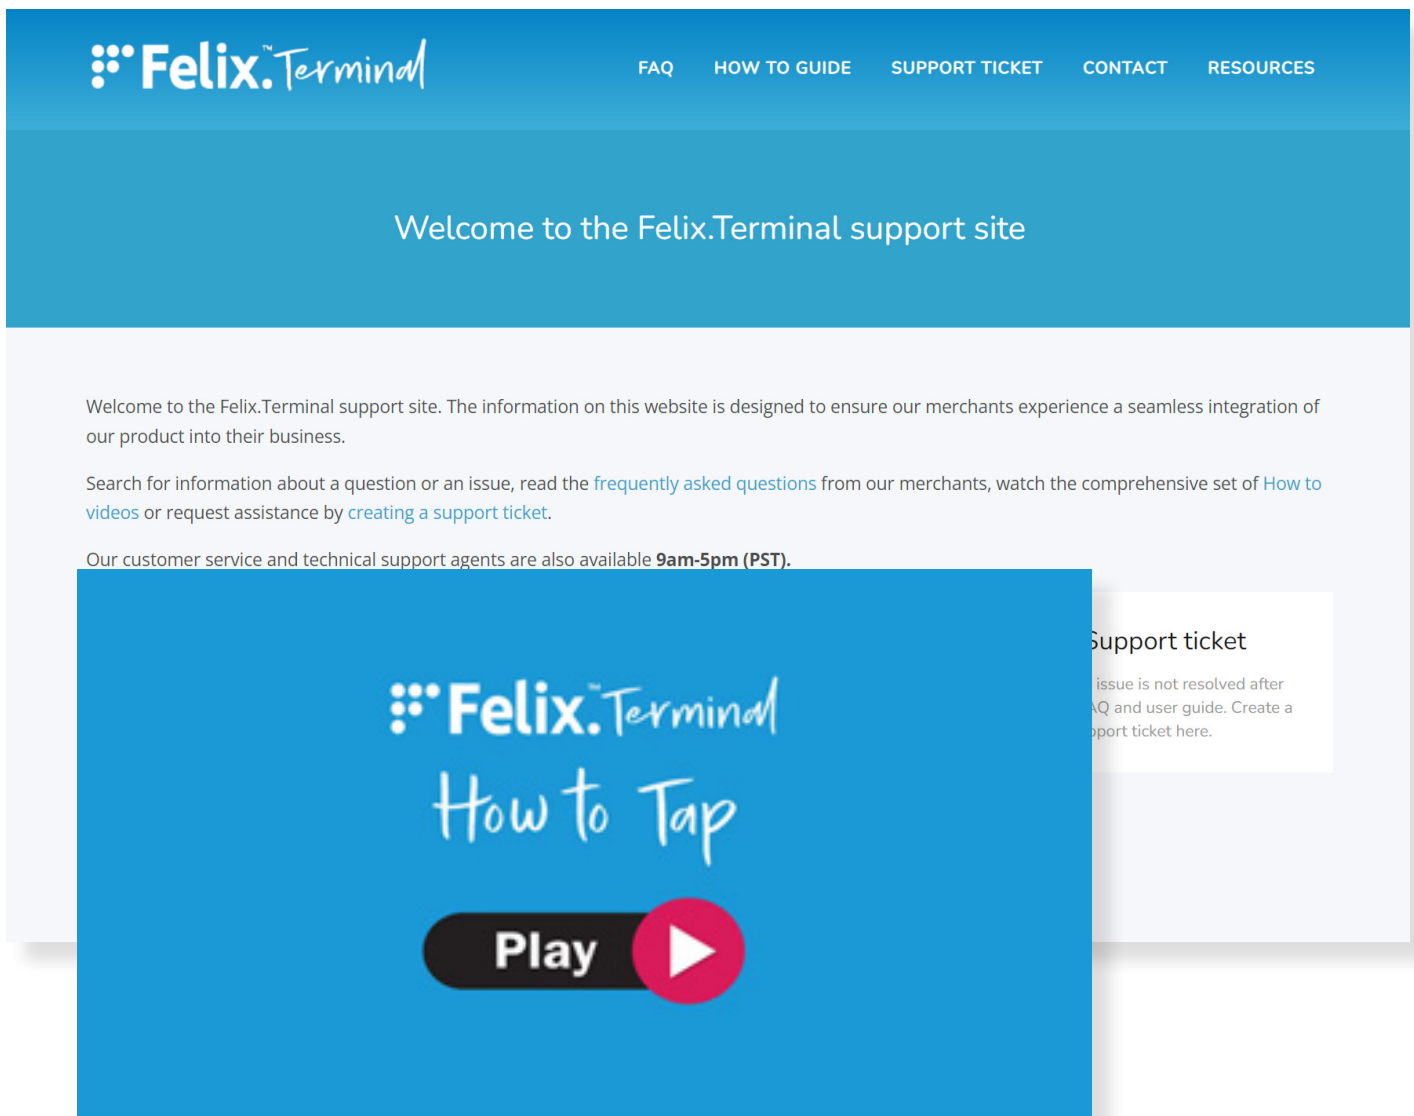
Felix.™ Terminal

FAQ HOW TO GUIDE SUPPORT TICKET CONTACT RESOURCES

Welcome to the Felix.Terminal support site

Welcome to the Felix.Terminal support site. The information on this website is designed to ensure our merchants experience a seamless integration of our product into their business.

Search for information about a question or an issue, read the frequently asked questions from our merchants, watch the comprehensive set of How to videos or request assistance by creating a support ticket.

Our customer service and technical support agents are also available **9am-5pm (PST).**

Felix.™ Terminal

How to Tap

Play

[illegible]upport ticket

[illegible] issue is not resolved after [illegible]Q and user guide. Create a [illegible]pport ticket here.